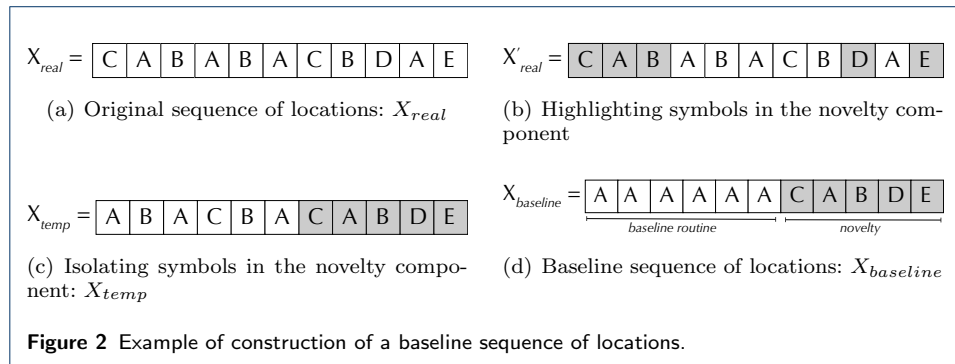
$X_{real}$ =

| C | A | B | A | B | A | C | B | D | A | E |
|---|---|---|---|---|---|---|---|---|---|---|

(a) Original sequence of locations: $X_{real}$

$X'_{real}$ =

| C | A | B | A | B | A | C | B | D | A | E |
|---|---|---|---|---|---|---|---|---|---|---|

(b) Highlighting symbols in the novelty component

$X_{temp}$ =

| A | B | A | C | B | A | C | A | B | D | E |
|---|---|---|---|---|---|---|---|---|---|---|

(c) Isolating symbols in the novelty component: $X_{temp}$

$X_{baseline}$ =

| A | A | A | A | A | A | C | A | B | D | E |
|---|---|---|---|---|---|---|---|---|---|---|

baseline routine

novelty

(d) Baseline sequence of locations: $X_{baseline}$

**Figure 2** Example of construction of a baseline sequence of locations.